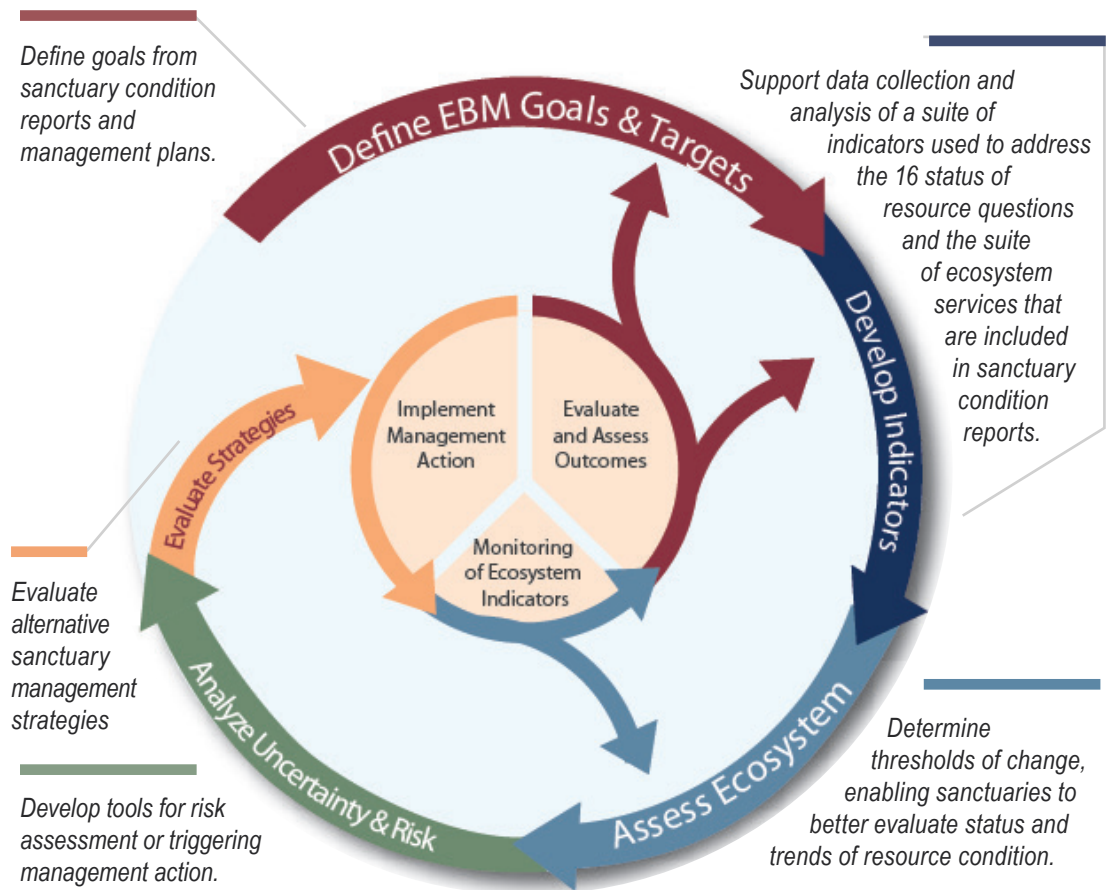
Define goals from sanctuary condition reports and management plans.

Define EBM Goals & Targets

Support data collection and analysis of a suite of indicators used to address the 16 status of resource questions and the suite of ecosystem services that are included in sanctuary condition reports.

Develop Indicators

Implement Management Action

Evaluate and Assess Outcomes

Monitoring of Ecosystem Indicators

Evaluate Strategies

Evaluate alternative sanctuary management strategies

Analyze Uncertainty & Risk

Develop tools for risk assessment or triggering management action.

Assess Ecosystem

Determine thresholds of change, enabling sanctuaries to better evaluate status and trends of resource condition.